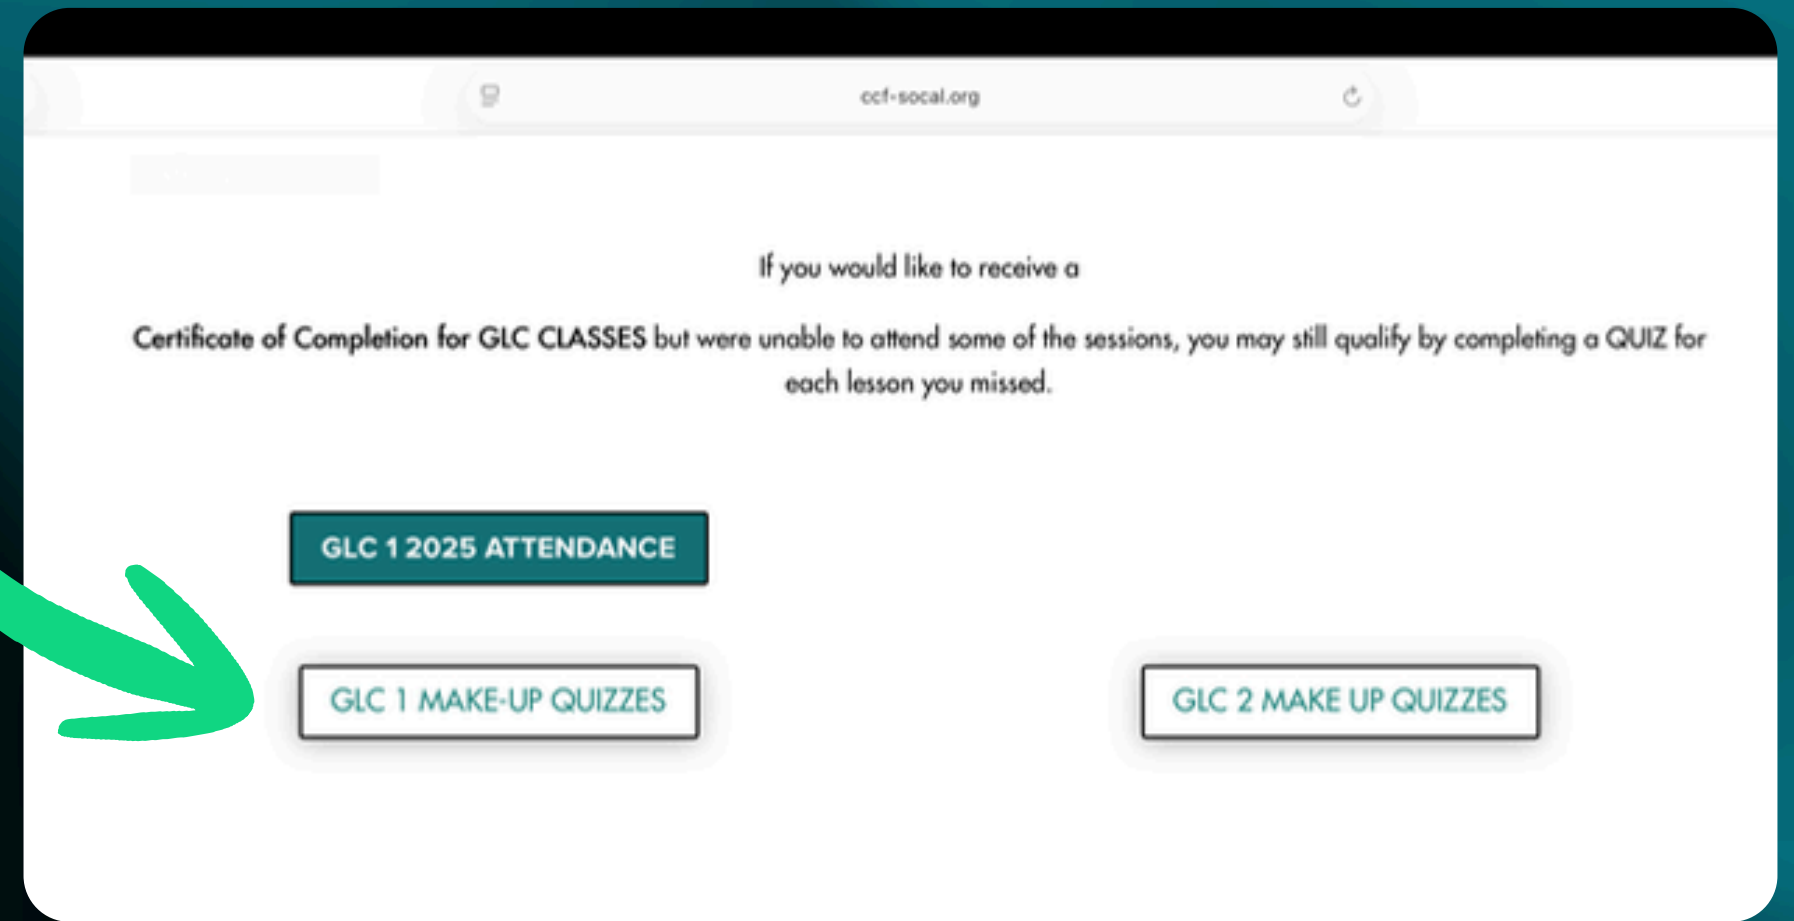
ccf-socal.org

If you would like to receive a

Certificate of Completion for GLC CLASSES but were unable to attend some of the sessions, you may still qualify by completing a QUIZ for each lesson you missed.

GLC 1 2025 ATTENDANCE

GLC 1 MAKE-UP QUIZZES

GLC 2 MAKE UP QUIZZES